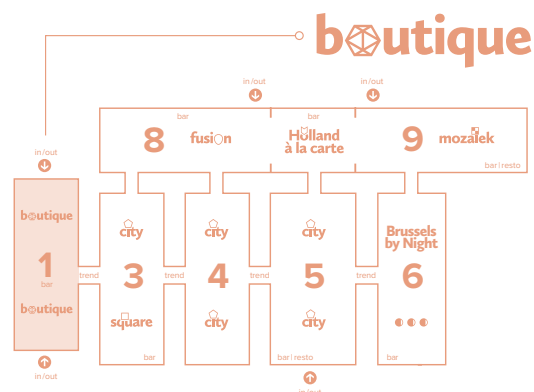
boutique

in/out

in/out

in/out

bar

bar

8 fusion

Holland à la carte

9 mozalek

bar | resto

boutique

1

bar

boutique

in/out

city

3

square

trend

city

4

city

trend

trend

city

5

city

bar | resto

trend

Brussels by Night

6

bar

bar

in/out